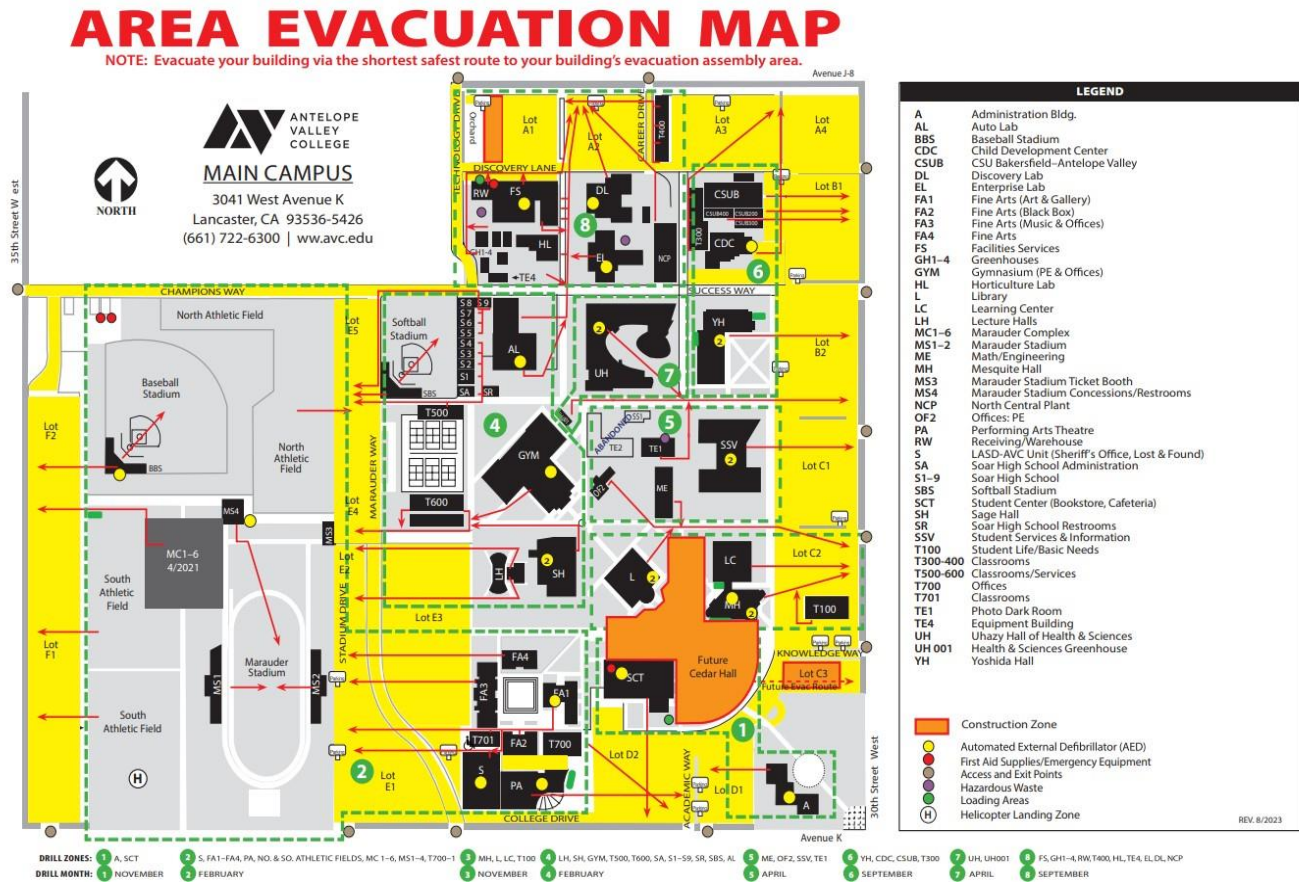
AREA EVACUATION MAP
NOTE: Evacuate your building via the shortest safest route to your building's evacuation assembly area.

ANTELOPE VALLEY COLLEGE
MAIN CAMPUS
3041 West Avenue K
Lancaster, CA 93536-5426
(661) 722-6300 | www.avc.edu

NORTH

Avenue J-8
35th Street West
TECHNOLOGY DRIVE
CAREER DRIVE
DISCOVERY LANE
Orchard
Lot A1
Lot A2
T400
Lot A3
Lot A4
RW
FS
DL
8
CSUB
CSUB400
CSUB200
T300
CDC
6
Lot B1
GH1-4
HL
EL
NCP
TE4
CHAMPIONS WAY
SUCCESS WAY
North Athletic Field
Lot E5
Softball Stadium
S8 S9
S7
S6
S5
S4
S3
S2
S1
SBS
SA
SR
AL
2
UH
7
2
YH
Lot B2
Baseball Stadium
BBS
Lot F2
North Athletic Field
T500
4
GYM
5
SSI
ABANDONED
TE2
TE1
2
SSV
Lot C1
T600
ME
DPS
MARAUDER WAY
Lot E4
MS4
MS3
MC1-6
4/2021
South Athletic Field
Lot E2
LH
2
SH
L
2
LC
Lot C2
MH
T100
Lot E3
Lot F1
STADIUM DRIVE
Marauder Stadium
MS1
MS2
FA4
FA3
FA1
SCT
Future Cedar Hall
KNOWLEDGE WAY
Lot C3
Future Evac Route
South Athletic Field
1
H
T701
FA2
T700
2
Lot E1
S
PA
Lot D2
ACADEMIC WAY
Lot D1
A
30th Street West
COLLEGE DRIVE
Avenue K

LEGEND
A Administration Bldg.
AL Auto Lab
BBS Baseball Stadium
CDC Child Development Center
CSUB CSU Bakersfield–Antelope Valley
DL Discovery Lab
EL Enterprise Lab
FA1 Fine Arts (Art & Gallery)
FA2 Fine Arts (Black Box)
FA3 Fine Arts (Music & Offices)
FA4 Fine Arts
FS Facilities Services
GH1–4 Greenhouses
GYM Gymnasium (PE & Offices)
HL Horticulture Lab
L Library
LC Learning Center
LH Lecture Halls
MC1–6 Marauder Complex
MS1–2 Marauder Stadium
ME Math/Engineering
MH Mesquite Hall
MS3 Marauder Stadium Ticket Booth
MS4 Marauder Stadium Concessions/Restrooms
NCP North Central Plant
OF2 Offices: PE
PA Performing Arts Theatre
RW Receiving/Warehouse
S LASD-AVC Unit (Sheriff's Office, Lost & Found)
SA Soar High School Administration
S1–9 Soar High School
SBS Softball Stadium
SCT Student Center (Bookstore, Cafeteria)
SH Sage Hall
SR Soar High School Restrooms
SSV Student Services & Information
T100 Student Life/Basic Needs
T300-400 Classrooms
T500-600 Classrooms/Services
T700 Offices
T701 Classrooms
TE1 Photo Dark Room
TE4 Equipment Building
UH Uhazy Hall of Health & Sciences
UH 001 Health & Sciences Greenhouse
YH Yoshida Hall

Construction Zone
Automated External Defibrillator (AED)
First Aid Supplies/Emergency Equipment
Access and Exit Points
Hazardous Waste
Loading Areas
H Helicopter Landing Zone

REV. 8/2023

DRILL ZONES: 1 A, SCT 2 S, FA1–FA4, PA, NO. & SO. ATHLETIC FIELDS, MC 1–6, MS1–4, T700–1 3 MH, L, LC, T100 4 LH, SH, GYM, T500, T600, SA, S1–S9, SR, SBS, AL 5 ME, OF2, SSV, TE1 6 YH, CDC, CSUB, T300 7 UH, UH001 8 FS, GH1–4, RW, T400, HL, TE4, EL, DL, NCP
DRILL MONTH: 1 NOVEMBER 2 FEBRUARY 3 NOVEMBER 4 FEBRUARY 5 APRIL 6 SEPTEMBER 7 APRIL 8 SEPTEMBER